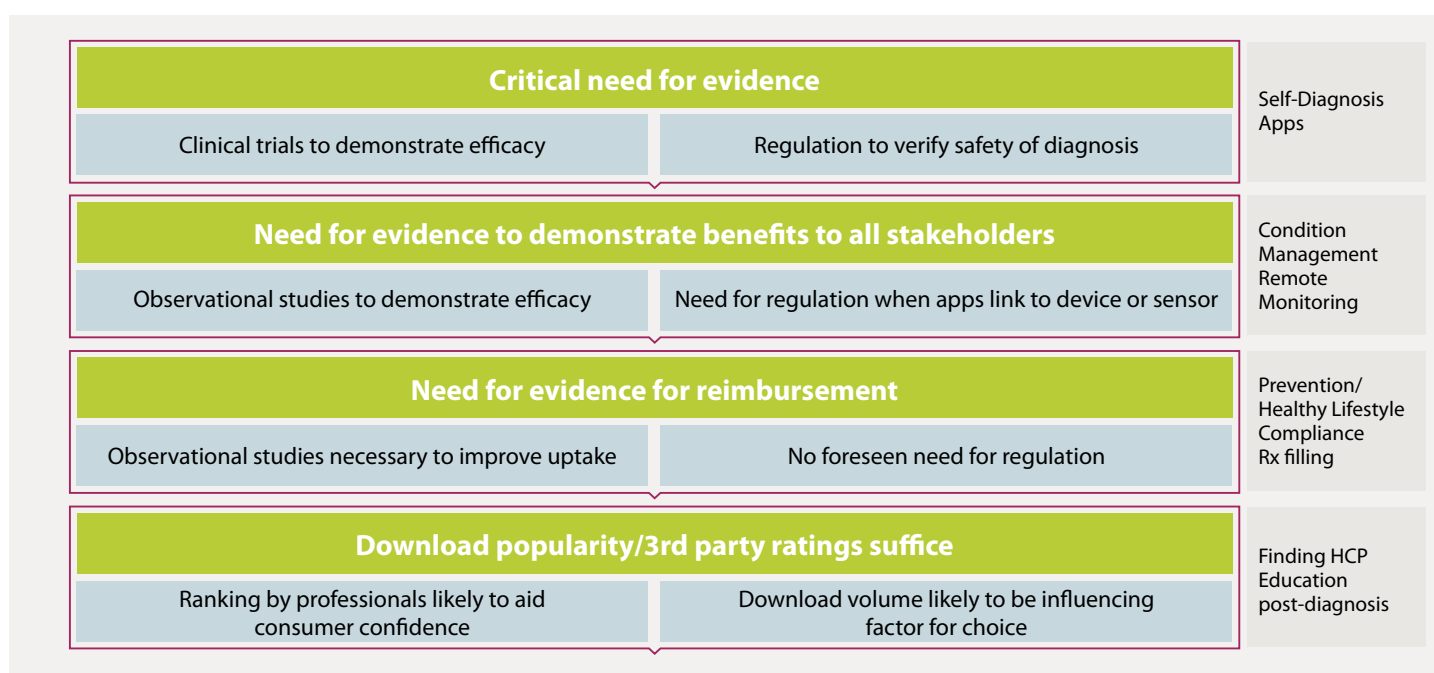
Critical need for evidence

Clinical trials to demonstrate efficacy

Regulation to verify safety of diagnosis

Self-Diagnosis Apps

Need for evidence to demonstrate benefits to all stakeholders

Observational studies to demonstrate efficacy

Need for regulation when apps link to device or sensor

Condition Management Remote Monitoring

Need for evidence for reimbursement

Observational studies necessary to improve uptake

No foreseen need for regulation

Prevention/ Healthy Lifestyle Compliance Rx filling

Download popularity/3rd party ratings suffice

Ranking by professionals likely to aid consumer confidence

Download volume likely to be influencing factor for choice

Finding HCP Education post-diagnosis